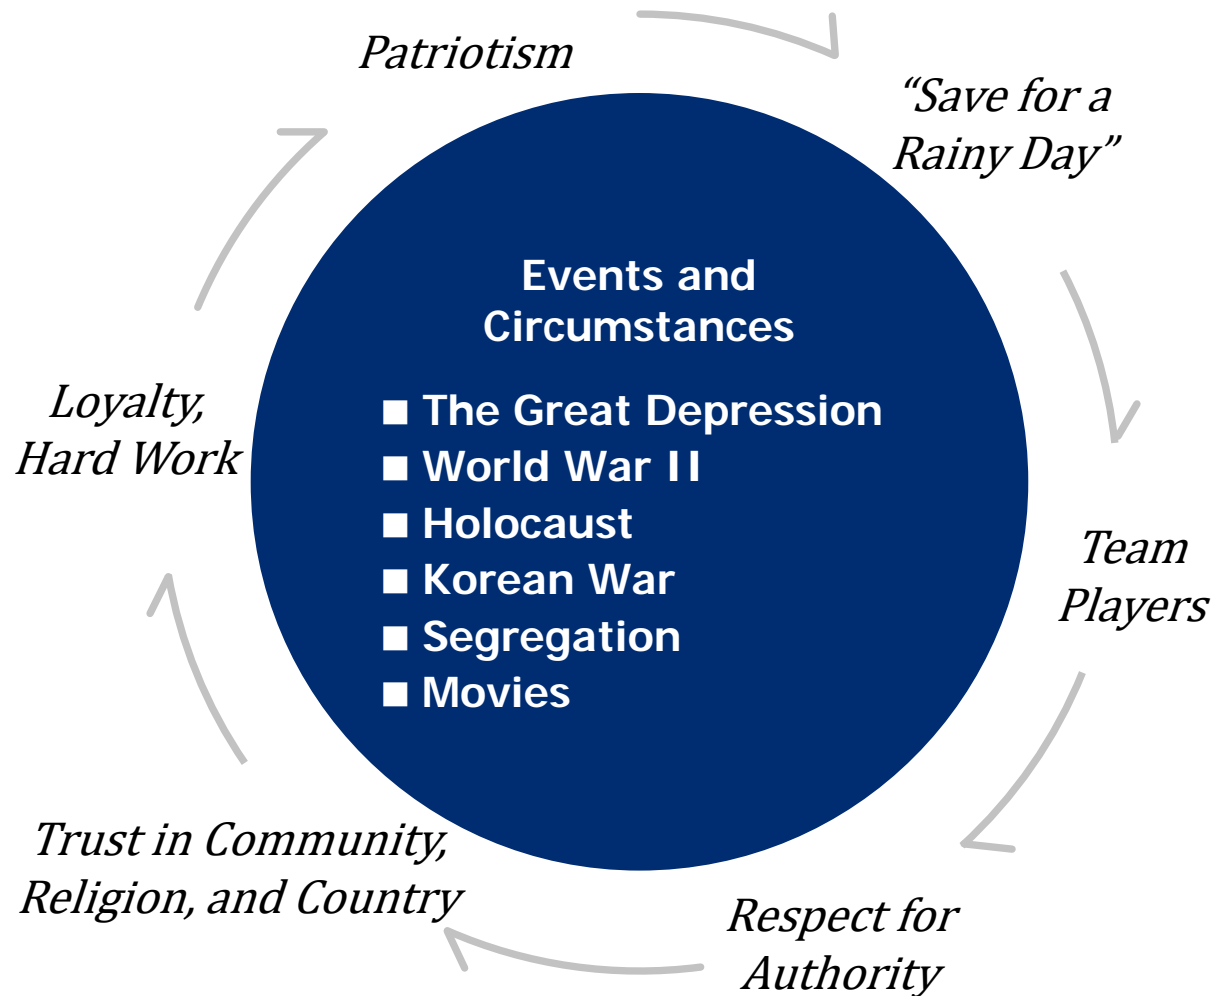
Patriotism

"Save for a Rainy Day"

Events and Circumstances

■ The Great Depression
■ World War II
■ Holocaust
■ Korean War
■ Segregation
■ Movies

Team Players

Respect for Authority

Trust in Community, Religion, and Country

Loyalty, Hard Work